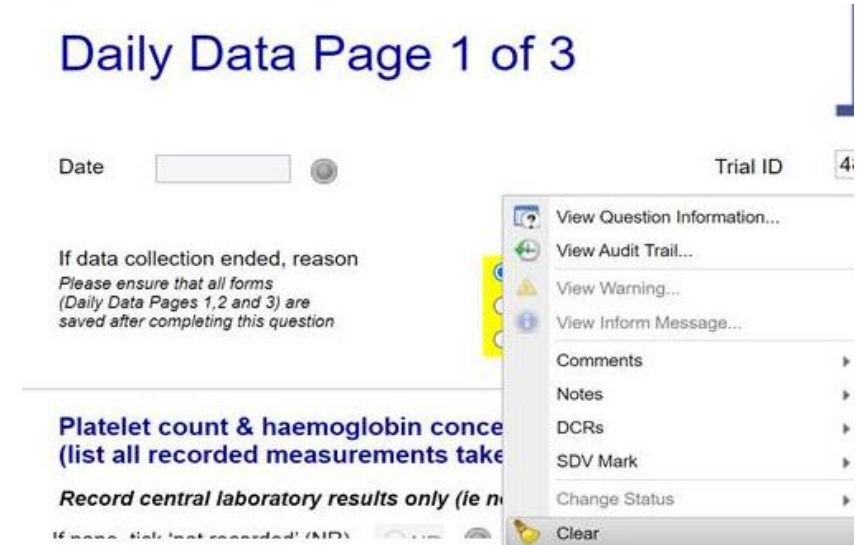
Daily Data Page 1 of 3

Date

Trial ID 4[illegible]

If data collection ended, reason
Please ensure that all forms (Daily Data Pages 1,2 and 3) are saved after completing this question

View Question Information...
View Audit Trail...
View Warning...
View Inform Message...
Comments
Notes
DCRs
SDV Mark
Change Status
Clear

Platelet count & haemoglobin conce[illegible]
(list all recorded measurements take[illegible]

Record central laboratory results only (ie n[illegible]

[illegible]